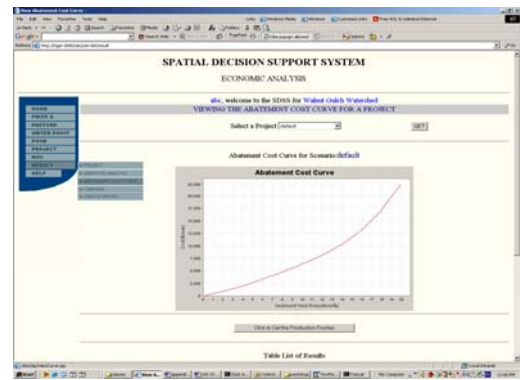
SPATIAL DECISION SUPPORT SYSTEM

ECONOMIC ANALYSIS

abc, welcome to the SDSS for Walnut Gulch Watershed

VIEWING THE ABATEMENT COST CURVE FOR A PROJECT

Select a Project default

GET

HOME
PROD &
PASTURE
WATER FOOT
FOOD
PROJECT
RUN
RESULT
HELP

Abatement Cost Curve for Scenario:default

Abatement Cost Curve

Click to Get the Production Frontier

Table List of Results